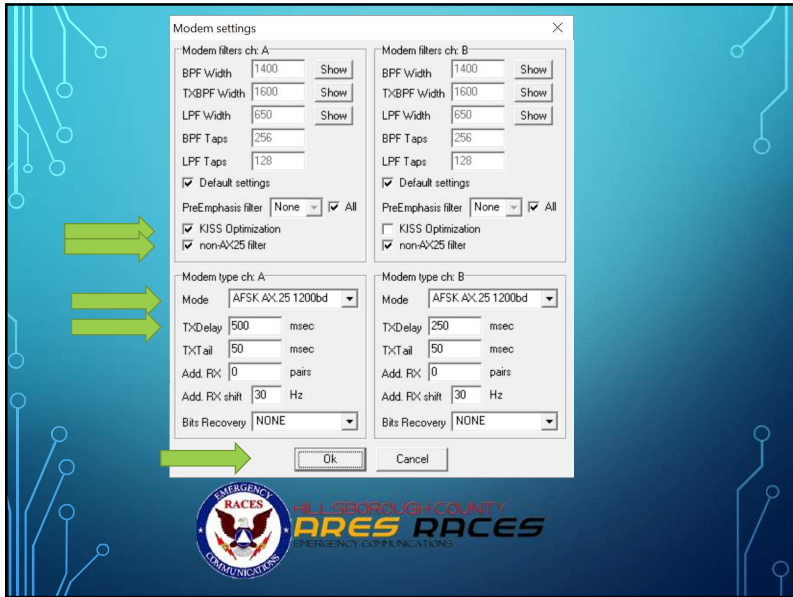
Modem settings

Modem filters ch: A
BPF Width 1400 Show
TXBPF Width 1600 Show
LPF Width 650 Show
BPF Taps 256
LPF Taps 128
☑ Default settings
PreEmphasis filter None ☑ All
☑ KISS Optimization
☑ non-AX25 filter

Modem filters ch: B
BPF Width 1400 Show
TXBPF Width 1600 Show
LPF Width 650 Show
BPF Taps 256
LPF Taps 128
☑ Default settings
PreEmphasis filter None ☑ All
☐ KISS Optimization
☑ non-AX25 filter

Modem type ch: A
Mode AFSK AX.25 1200bd
TXDelay 500 msec
TXTail 50 msec
Add. RX 0 pairs
Add. RX shift 30 Hz
Bits Recovery NONE

Modem type ch: B
Mode AFSK AX.25 1200bd
TXDelay 250 msec
TXTail 50 msec
Add. RX 0 pairs
Add. RX shift 30 Hz
Bits Recovery NONE

Ok Cancel

EMERGENCY RACES COMMUNICATIONS
HILLSBOROUGH COUNTY
ARES RACES
EMERGENCY COMMUNICATIONS